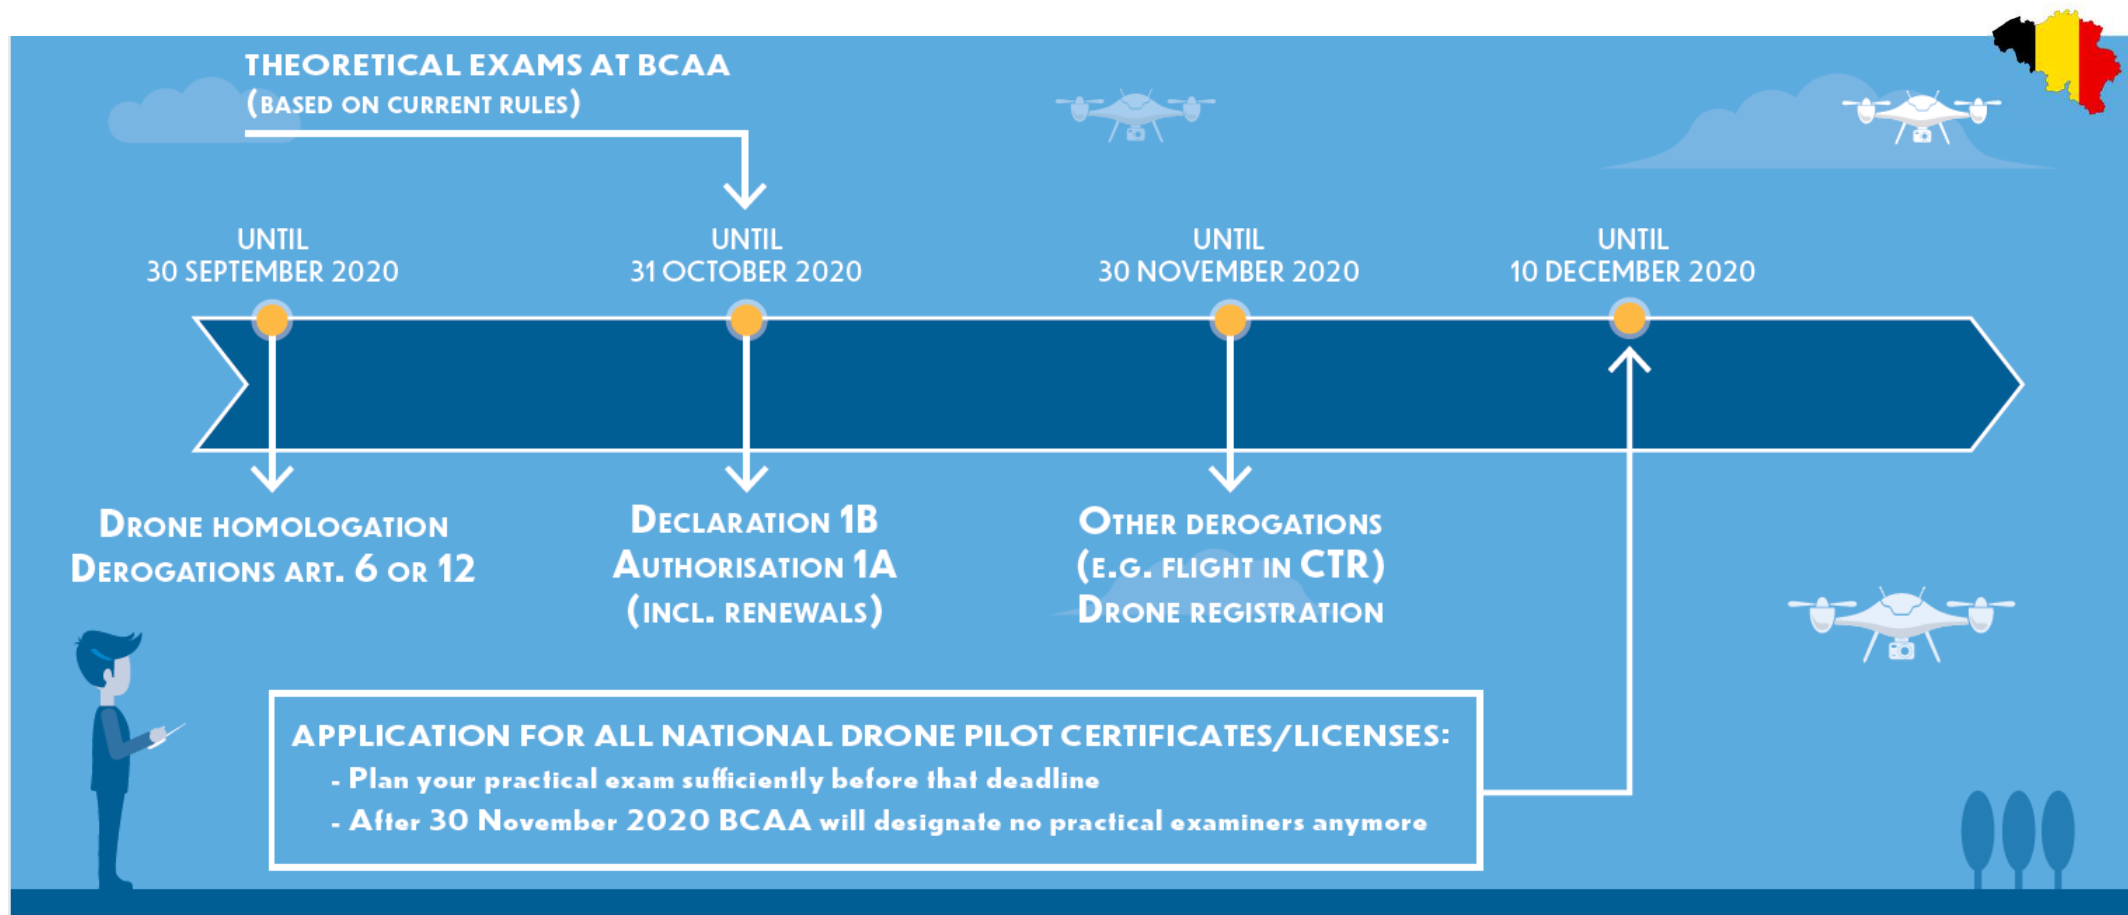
THEORETICAL EXAMS AT BCAA
(BASED ON CURRENT RULES)

UNTIL
30 SEPTEMBER 2020

UNTIL
31 OCTOBER 2020

UNTIL
30 NOVEMBER 2020

UNTIL
10 DECEMBER 2020

DRONE HOMOLOGATION
DEROGATIONS ART. 6 OR 12

DECLARATION 1B
AUTHORISATION 1A
(INCL. RENEWALS)

OTHER DEROGATIONS
(E.G. FLIGHT IN CTR)
DRONE REGISTRATION

APPLICATION FOR ALL NATIONAL DRONE PILOT CERTIFICATES/LICENSES:
- Plan your practical exam sufficiently before that deadline
- After 30 November 2020 BCAA will designate no practical examiners anymore